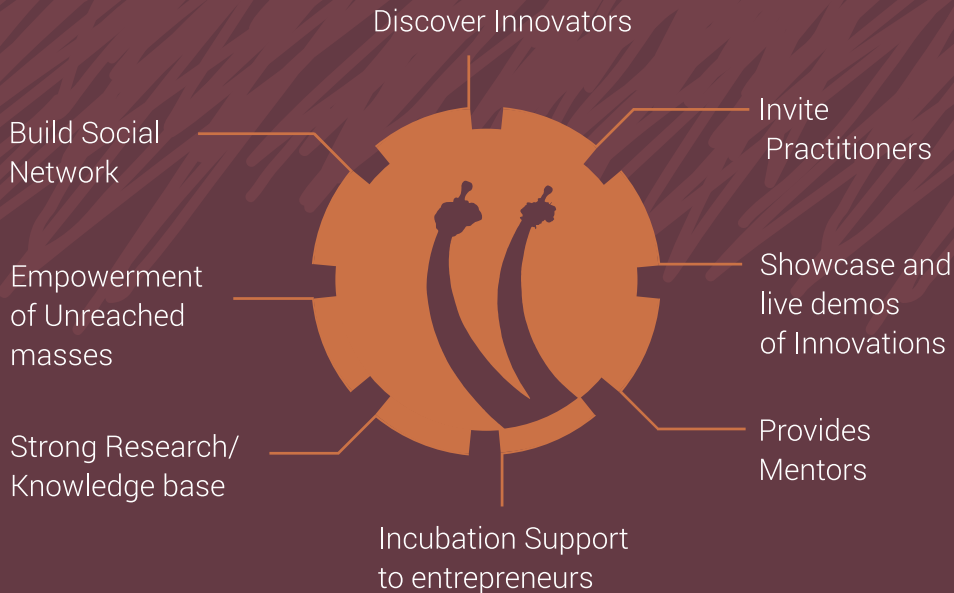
Discover Innovators

Build Social Network

Invite Practitioners

Empowerment of Unreached masses

Showcase and live demos of Innovations

Strong Research/ Knowledge base

Provides Mentors

Incubation Support to entrepreneurs